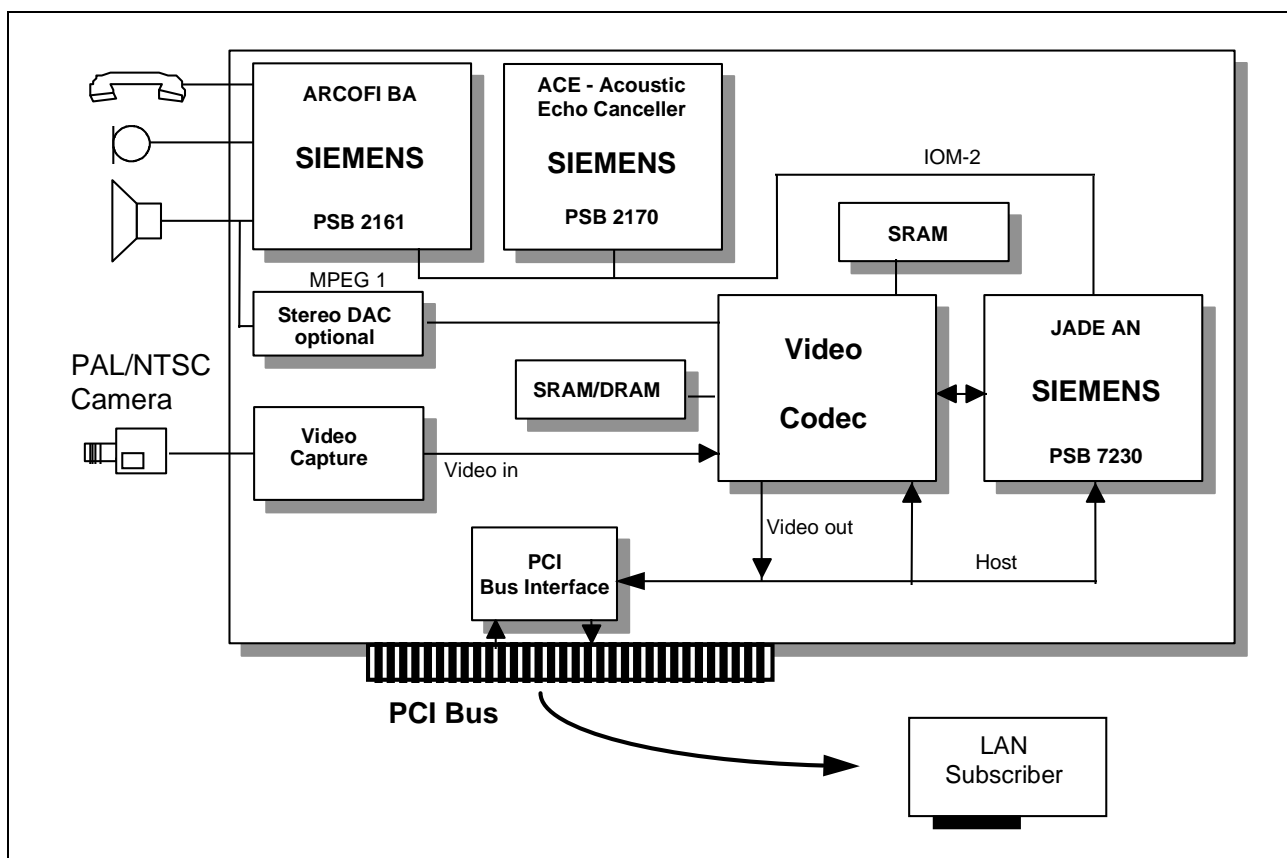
ARCOFI BA

SIEMENS

PSB 2161

ACE - Acoustic Echo Canceller

SIEMENS

PSB 2170

IOM-2

SRAM

MPEG 1

Stereo DAC optional

PAL/NTSC Camera

SRAM/DRAM

Video

Codec

JADE AN

SIEMENS

PSB 7230

Video Capture

Video in

Video out

Host

PCI Bus Interface

PCI Bus

LAN Subscriber